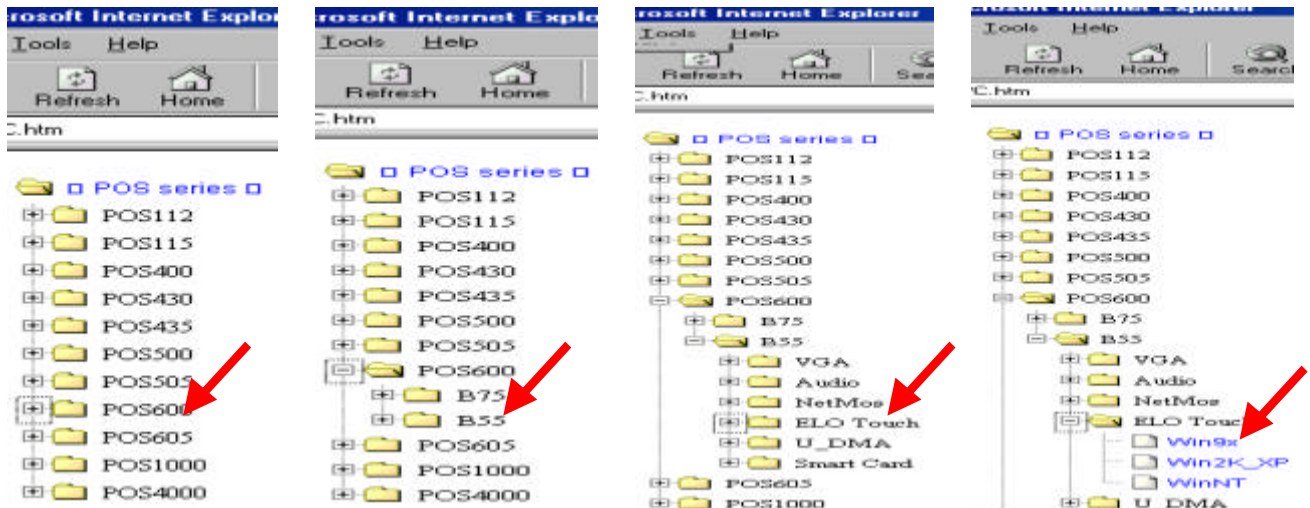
rosoft Internet Explorer
Tools Help
Refresh Home
C.htm
POS series
POS112
POS115
POS400
POS430
POS435
POS500
POS505
POS600
POS605
POS1000
POS4000

rosoft Internet Explo
Tools Help
Refresh Home
C.htm
POS series
POS112
POS115
POS400
POS430
POS435
POS500
POS505
POS600
B75
B55
POS605
POS1000
POS4000

rosoft Internet Explorer
Tools Help
Refresh Home Sea
C.htm
POS series
POS112
POS115
POS400
POS430
POS435
POS500
POS505
POS600
B75
B55
VGA
Audio
NetMos
ELO Touch
U_DMA
Smart Card
POS605
POS1000

Tools Help
Refresh Home Search
C.htm
POS series
POS112
POS115
POS400
POS430
POS435
POS500
POS505
POS600
B75
B55
VGA
Audio
NetMos
ELO Touch
Win9x
Win2K_XP
WinNT
U_DMA